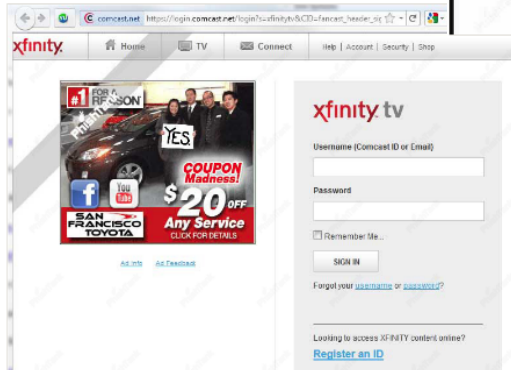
comcast.net https://login.comcast.net/login?s=xfinitytv&CD=fancast_header_sic

xfinity

Home

TV

Connect

Help | Account | Security | Shop

#1 FOR A REASON

Phish

YES

COUPON Madness!

$20 OFF Any Service

CLICK FOR DETAILS

You Tube

SAN FRANCISCO TOYOTA

Ad Info Ad Feedback

xfinity tv

Username (Comcast ID or Email)

Password

Remember Me...

SIGN IN

Forgot your username or password?

Looking to access XFINITY content online?

Register an ID